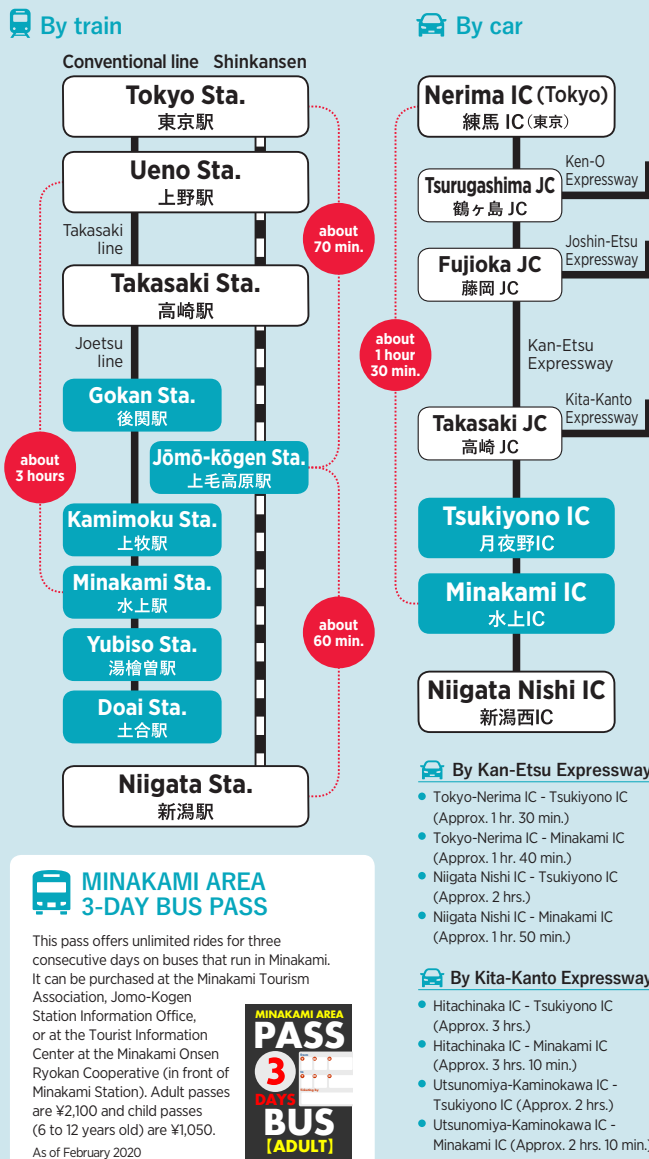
By train

Conventional line Shinkansen

Tokyo Sta.
東京駅

Ueno Sta.
上野駅

Takasaki line

Takasaki Sta.
高崎駅

Joetsu line

Gokan Sta.
後閑駅

Jōmō-kōgen Sta.
上毛高原駅

Kamimoku Sta.
上牧駅

Minakami Sta.
水上駅

Yubiso Sta.
湯檜曽駅

Doai Sta.
土合駅

Niigata Sta.
新潟駅

about 70 min.

about 3 hours

about 60 min.

By car

Nerima IC (Tokyo)
練馬 IC (東京)

Tsurugashima JC
鶴ヶ島 JC

Ken-O Expressway

Fujioka JC
藤岡 JC

Joshin-Etsu Expressway

Kan-Etsu Expressway

about 1 hour 30 min.

Takasaki JC
高崎 JC

Kita-Kanto Expressway

Tsukiyono IC
月夜野IC

Minakami IC
水上IC

Niigata Nishi IC
新潟西IC

By Kan-Etsu Expressway
• Tokyo-Nerima IC - Tsukiyono IC (Approx. 1 hr. 30 min.)
• Tokyo-Nerima IC - Minakami IC (Approx. 1 hr. 40 min.)
• Niigata Nishi IC - Tsukiyono IC (Approx. 2 hrs.)
• Niigata Nishi IC - Minakami IC (Approx. 1 hr. 50 min.)

By Kita-Kanto Expressway
• Hitachinaka IC - Tsukiyono IC (Approx. 3 hrs.)
• Hitachinaka IC - Minakami IC (Approx. 3 hrs. 10 min.)
• Utsunomiya-Kaminokawa IC - Tsukiyono IC (Approx. 2 hrs.)
• Utsunomiya-Kaminokawa IC - Minakami IC (Approx. 2 hrs. 10 min.)

MINAKAMI AREA 3-DAY BUS PASS

This pass offers unlimited rides for three consecutive days on buses that run in Minakami. It can be purchased at the Minakami Tourism Association, Jomo-Kogen Station Information Office, or at the Tourist Information Center at the Minakami Onsen Ryokan Cooperative (in front of Minakami Station). Adult passes are ¥2,100 and child passes (6 to 12 years old) are ¥1,050.
As of February 2020

MINAKAMI AREA
PASS
3 DAYS
BUS
[ADULT]